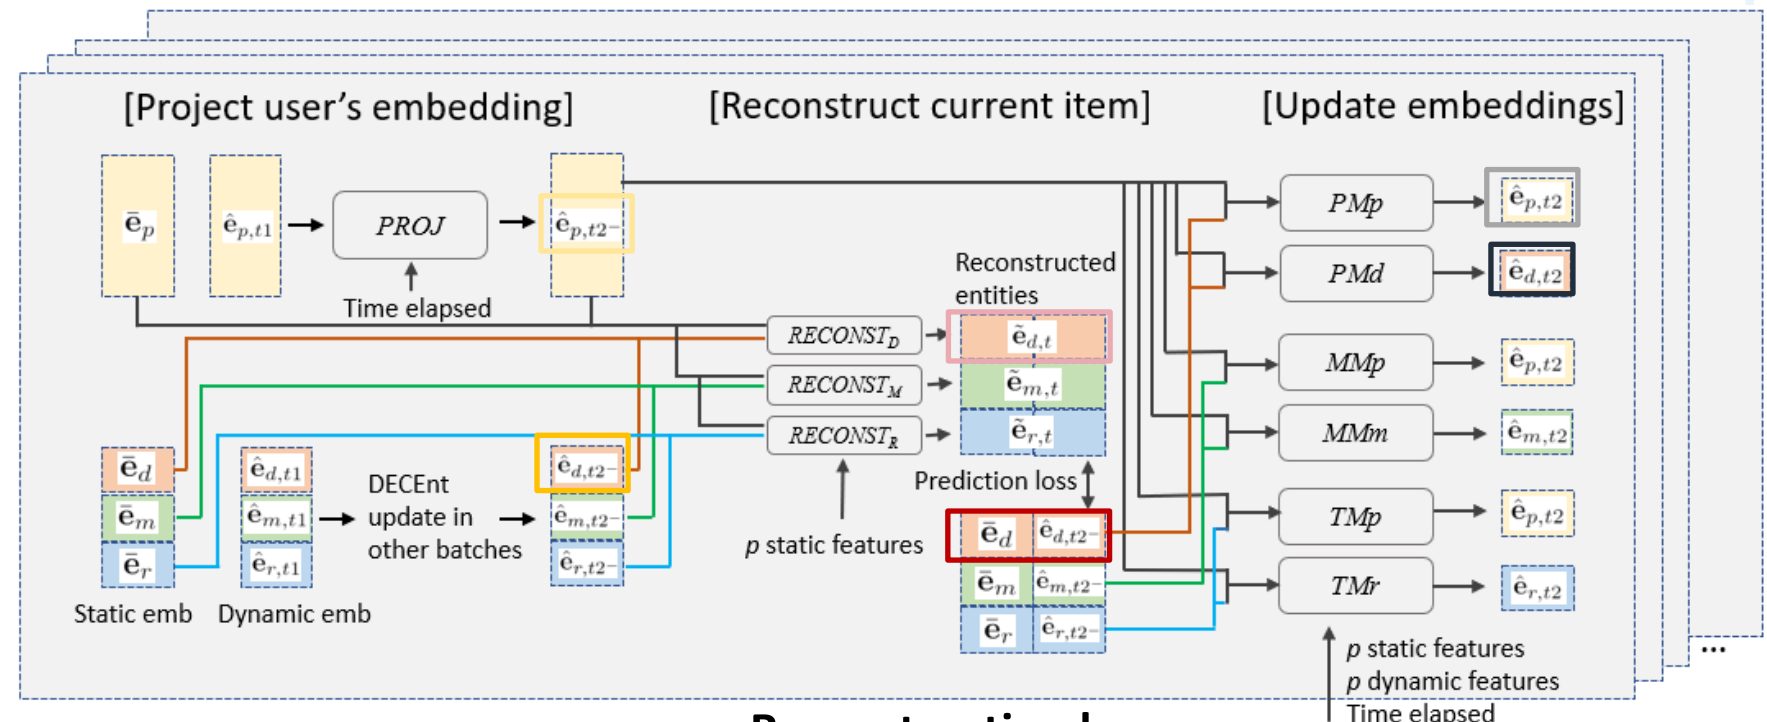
[Project user's embedding]

[Reconstruct current item]

[Update embeddings]

$\bar{e}_p$

$\hat{e}_{p,t1}$

PROJ

$\hat{e}_{p,t2-}$

Time elapsed

Reconstructed entities

$RECONST_D$

$\tilde{e}_{d,t}$

$RECONST_M$

$\tilde{e}_{m,t}$

$RECONST_R$

$\tilde{e}_{r,t}$

Prediction loss

$\bar{e}_d$

$\hat{e}_{d,t1}$

$\bar{e}_m$

$\hat{e}_{m,t1}$

$\bar{e}_r$

$\hat{e}_{r,t1}$

DECEnt update in other batches

$\hat{e}_{d,t2-}$

$\hat{e}_{m,t2-}$

$\hat{e}_{r,t2-}$

$p$ static features

$\bar{e}_d$ $\hat{e}_{d,t2-}$

$\bar{e}_m$ $\hat{e}_{m,t2-}$

$\bar{e}_r$ $\hat{e}_{r,t2-}$

Static emb

Dynamic emb

PMp $\hat{e}_{p,t2}$

PMd $\hat{e}_{d,t2}$

MMp $\hat{e}_{p,t2}$

MMm $\hat{e}_{m,t2}$

TMp $\hat{e}_{p,t2}$

TMr $\hat{e}_{r,t2}$

$p$ static features
$p$ dynamic features
Time elapsed

...